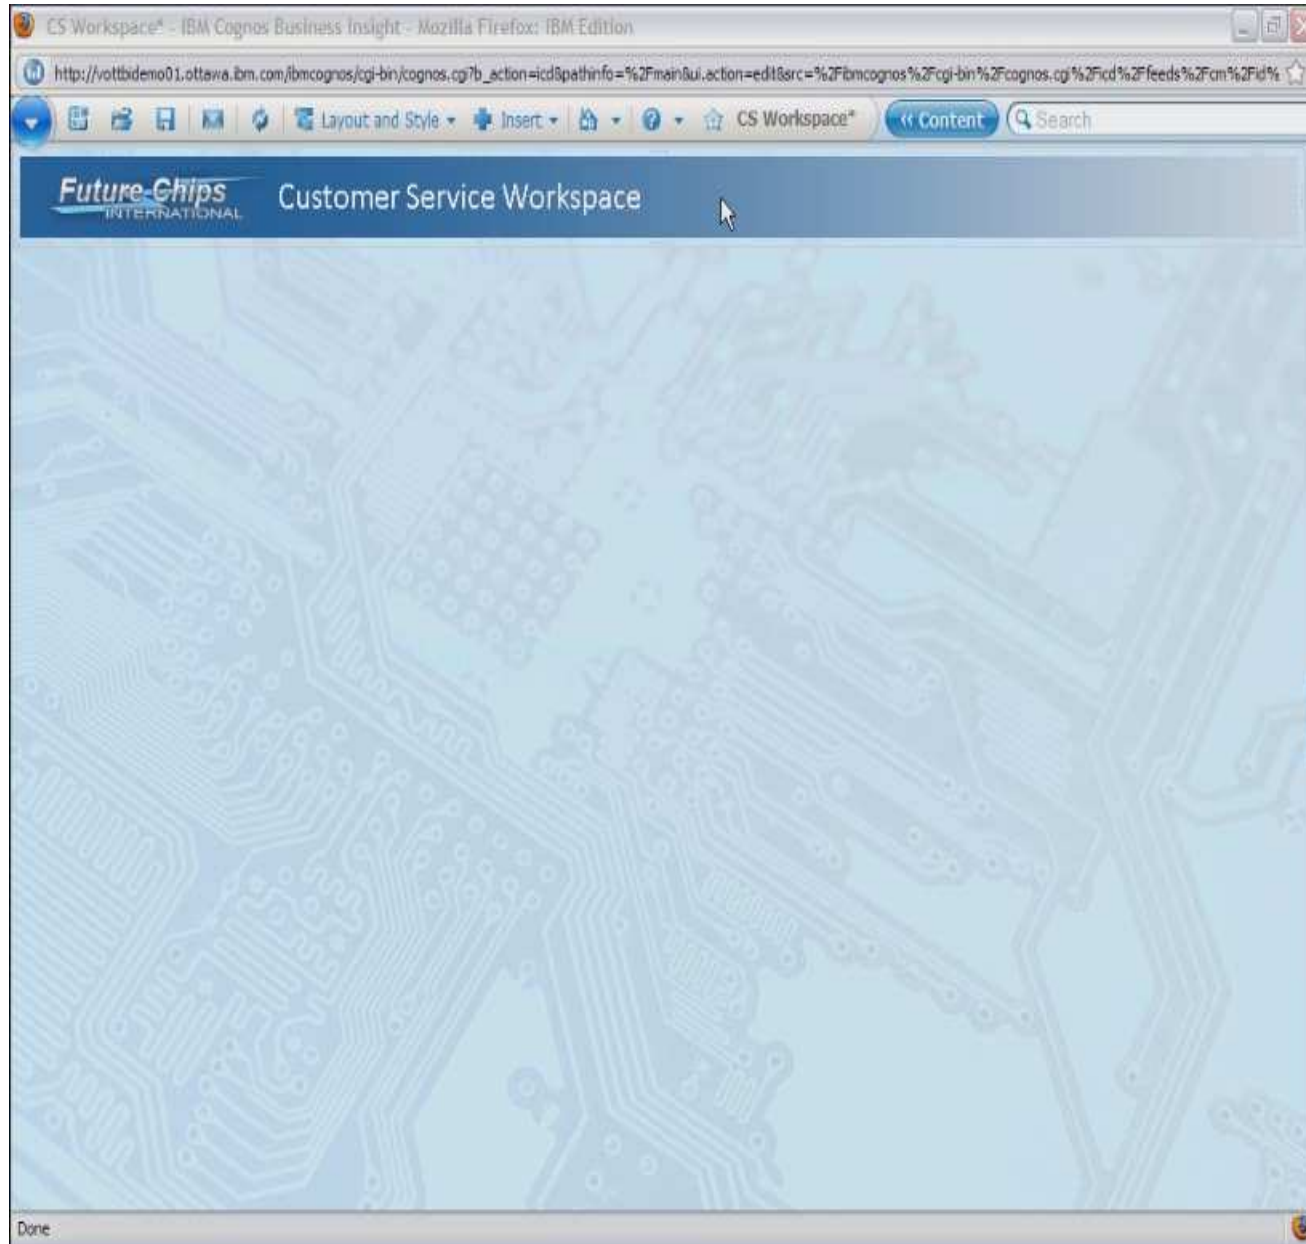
CS Workspace* - IBM Cognos Business Insight - Mozilla Firefox: IBM Edition

http://vottbidemo01.ottawa.ibm.com/ibmcognos/cgi-bin/cognos.cgi?b_action=icd&pathinfo=%2Fmain&ui.action=edit&src=%2Fibmcognos%2Fcgi-bin%2Fcognos.cgi%2Ficd%2Ffeeds%2Fcm%2Fid%

Layout and Style Insert CS Workspace* Content Search

Future-Chips INTERNATIONAL Customer Service Workspace

Done